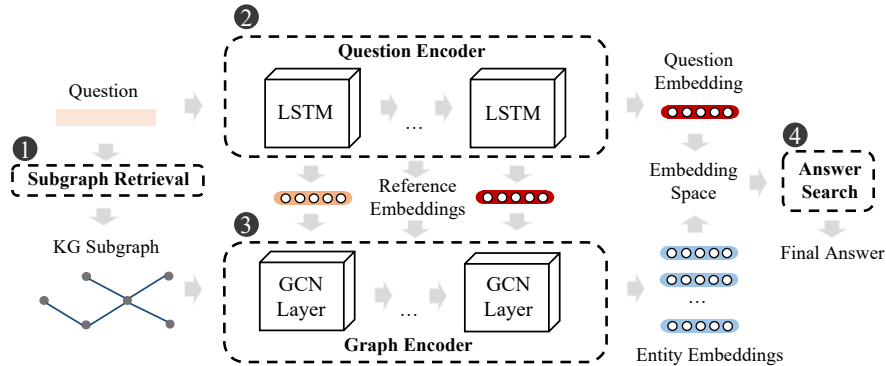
2
Question Encoder
Question
LSTM
…
LSTM
Question Embedding
1
Subgraph Retrieval
Reference Embeddings
Embedding Space
4
Answer Search
KG Subgraph
3
GCN Layer
…
GCN Layer
Graph Encoder
…
Final Answer
Entity Embeddings